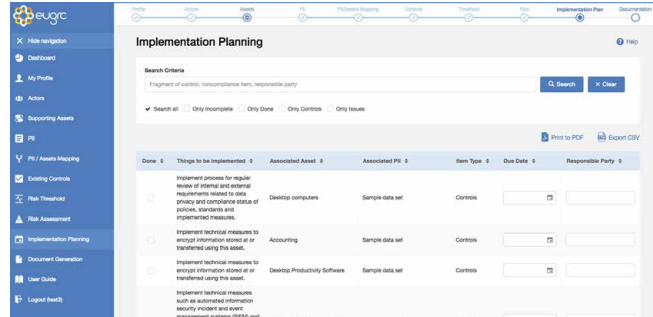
euGRC

Profile Actors Assets PII PII/Assets Mapping Controls Threshold Risk Implementation Plan Documentation

✕ Hide navigation
Dashboard
My Profile
Actors
Supporting Assets
PII
PII / Assets Mapping
Existing Controls
Risk Threshold
Risk Assessment
Implementation Planning
Document Generation
User Guide
Logout (test3)

Implementation Planning

Help

Search Criteria

Fragment of control, noncompliance item, responsible party

Search ✕ Clear

Search all Only Incomplete Only Done Only Controls Only Issues

Print to PDF Export CSV

| Done | Things to be implemented | Associated Asset | Associated PII | Item Type | Due Date | Responsible Party |
|---|---|---|---|---|---|---|
| | Implement process for regular review of internal and external requirements related to data privacy and compliance status of policies, standards and implemented measures. | Desktop computers | Sample data set | Controls | | |
| | Implement technical measures to encrypt information stored at or transferred using this asset. | Accounting | Sample data set | Controls | | |
| | Implement technical measures to encrypt information stored at or transferred using this asset. | Desktop Productivity Software | Sample data set | Controls | | |
| | Implement technical measures such as automated information security incident and event management systems (SIEM) and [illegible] | | | | | |